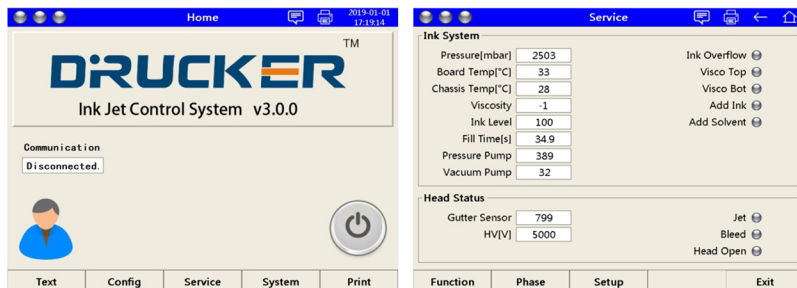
Home

2019-01-01
17:19:14

DRUCKER

TM

Ink Jet Control System v3.0.0

Communication

Disconnected.

Text | Config | Service | System | Print

Service

Ink System

| | |
|---|---|
| Pressure[mbar] | 2503 |
| Board Temp[°C] | 33 |
| Chassis Temp[°C] | 28 |
| Viscosity | -1 |
| Ink Level | 100 |
| Fill Time[s] | 34.9 |
| Pressure Pump | 389 |
| Vacuum Pump | 32 |

Ink Overflow
Visco Top
Visco Bot
Add Ink
Add Solvent

Head Status

| | |
|---|---|
| Gutter Sensor | 799 |
| HV[V] | 5000 |

Jet
Bleed
Head Open

Function | Phase | Setup | | Exit